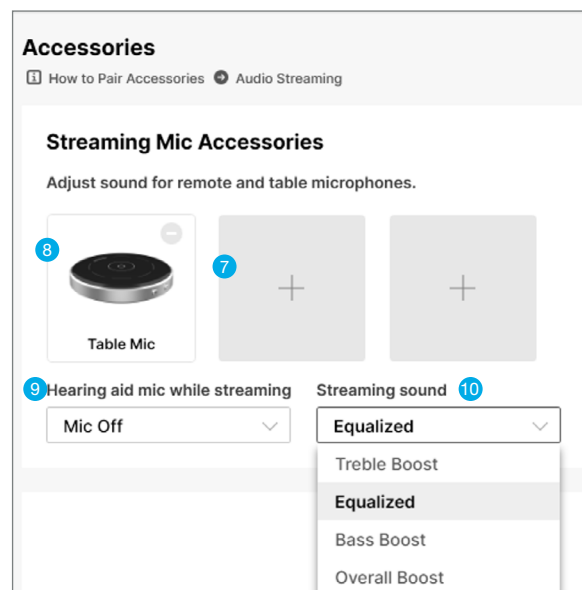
Accessories

How to Pair Accessories  Audio Streaming

Streaming Mic Accessories

Adjust sound for remote and table microphones.

8

7

Table Mic

+

+

9 Hearing aid mic while streaming

Mic Off

Streaming sound 10

Equalized

Treble Boost

Equalized

Bass Boost

Overall Boost